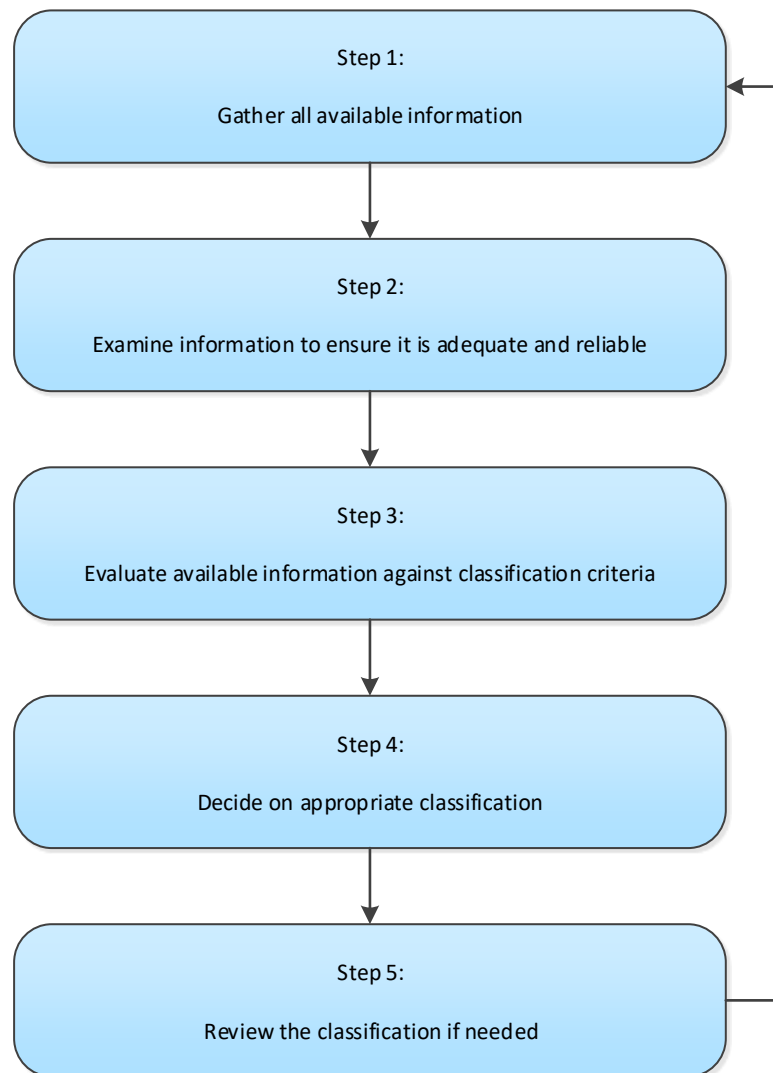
Step 1:

Gather all available information

Step 2:

Examine information to ensure it is adequate and reliable

Step 3:

Evaluate available information against classification criteria

Step 4:

Decide on appropriate classification

Step 5:

Review the classification if needed